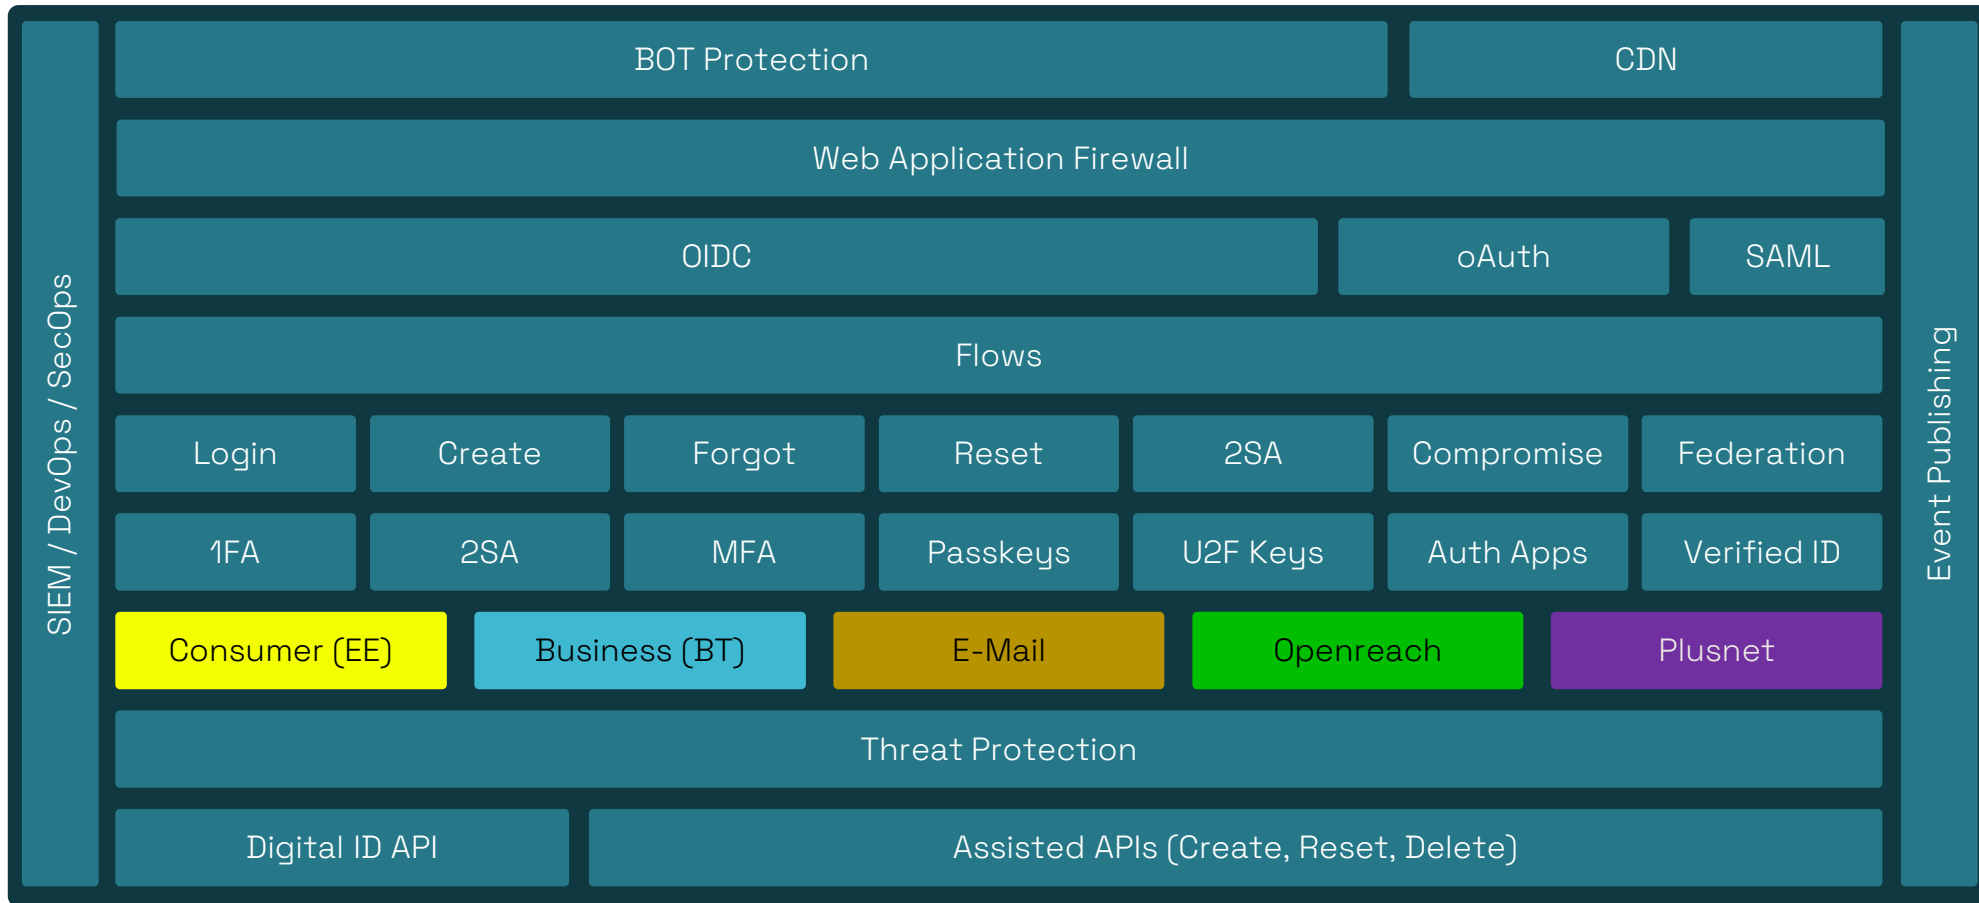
SIEM / DevOps / SecOps

BOT Protection

CDN

Web Application Firewall

OIDC

oAuth

SAML

Flows

Login

Create

Forgot

Reset

2SA

Compromise

Federation

1FA

2SA

MFA

Passkeys

U2F Keys

Auth Apps

Verified ID

Consumer (EE)

Business (BT)

E-Mail

Openreach

Plusnet

Threat Protection

Digital ID API

Assisted APIs (Create, Reset, Delete)

Event Publishing